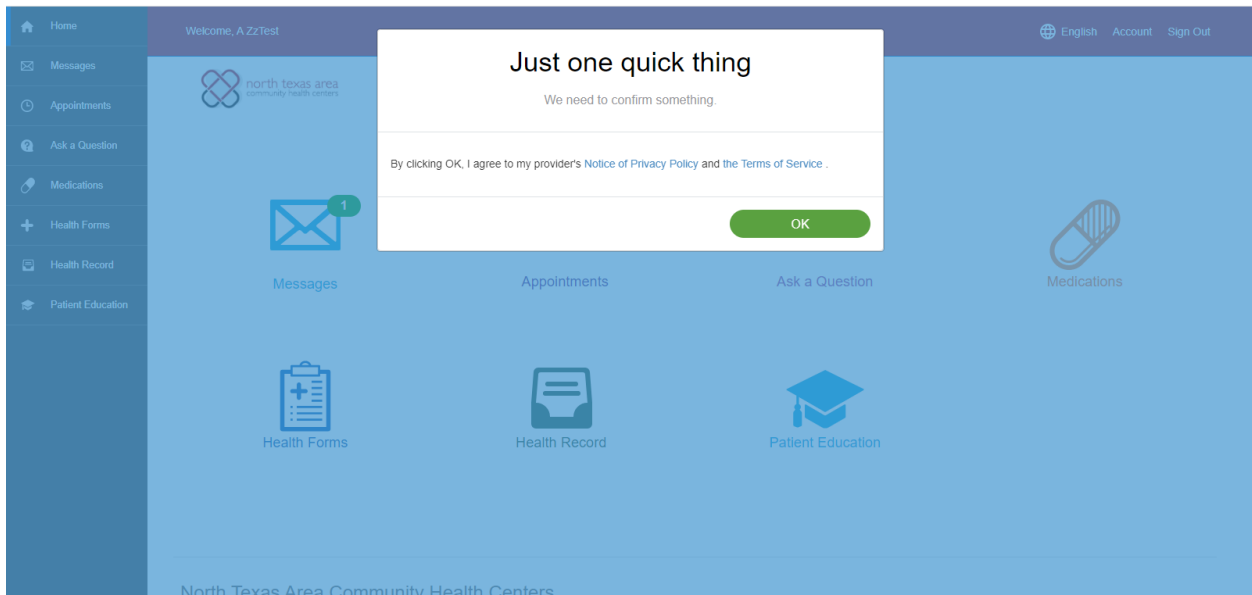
Home
Messages
Appointments
Ask a Question
Medications
Health Forms
Health Record
Patient Education

Welcome, A ZzTest

English Account Sign Out

north texas area
community health centers

Just one quick thing

We need to confirm something.

By clicking OK, I agree to my provider's Notice of Privacy Policy and the Terms of Service .

OK

1
Messages

Appointments

Ask a Question

Medications

Health Forms

Health Record

Patient Education

North Texas Area Community Health Centers